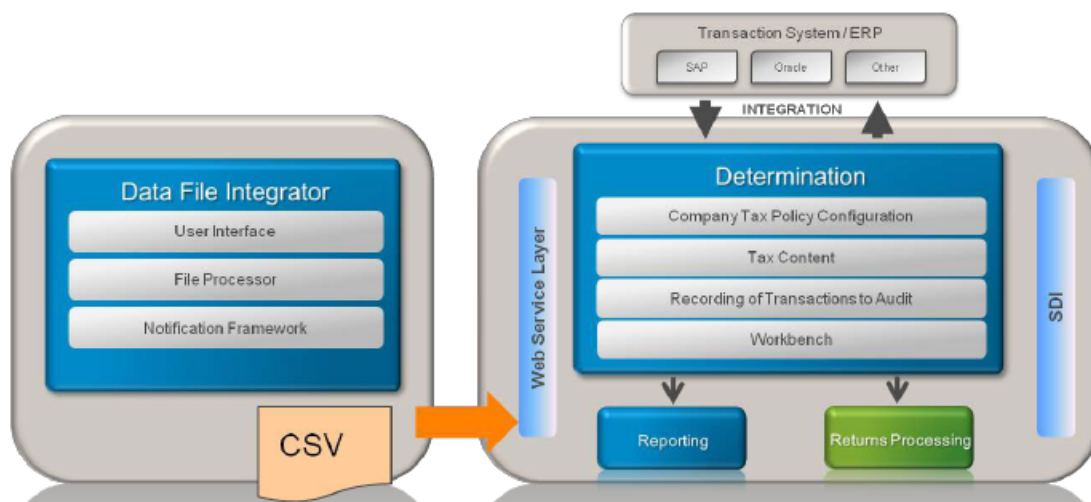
Transaction System / ERP

SAP

Oracle

Other

INTEGRATION

Data File Integrator

User Interface

File Processor

Notification Framework

CSV

Web Service Layer

Determination

Company Tax Policy Configuration

Tax Content

Recording of Transactions to Audit

Workbench

SDI

Reporting

Returns Processing